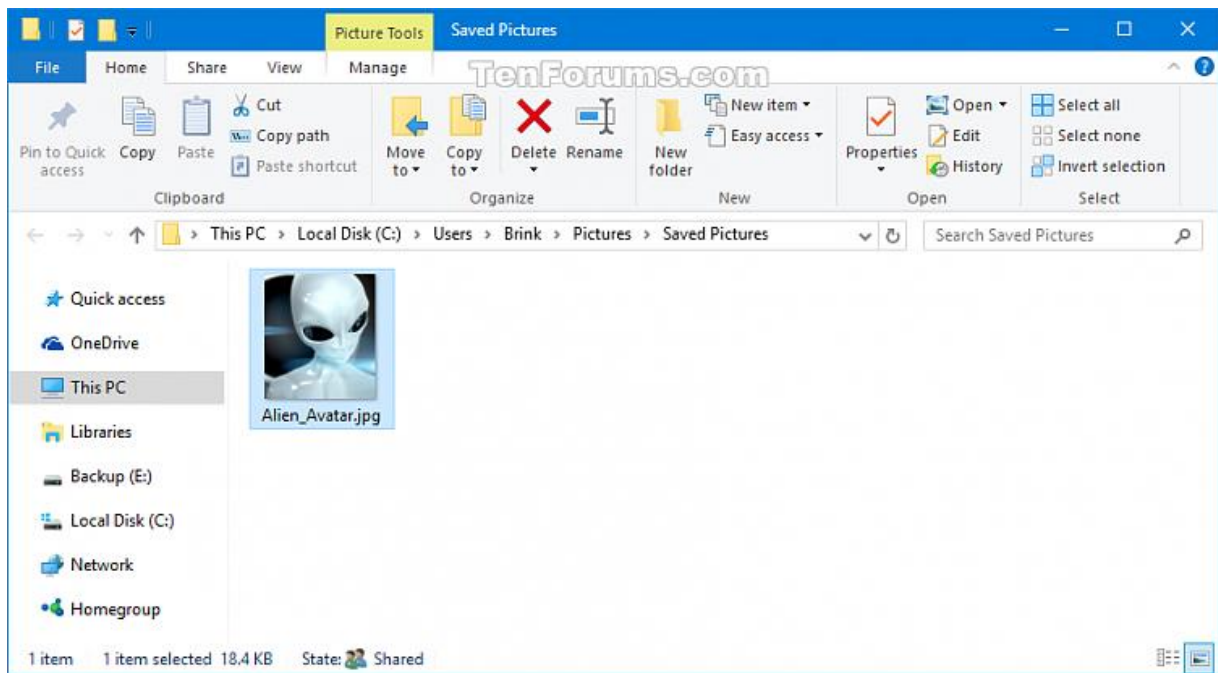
Picture Tools Saved Pictures

File Home Share View Manage

TenForums.com

Pin to Quick access Copy Paste Cut Copy path Paste shortcut
Clipboard

Move to Copy to Delete Rename
Organize

New folder New item Easy access
New

Properties Open Edit History
Open

Select all Select none Invert selection
Select

This PC > Local Disk (C:) > Users > Brink > Pictures > Saved Pictures

Search Saved Pictures

Quick access
OneDrive
This PC
Libraries
Backup (E:)
Local Disk (C:)
Network
Homegroup

Alien_Avatar.jpg

1 item 1 item selected 18.4 KB State: Shared